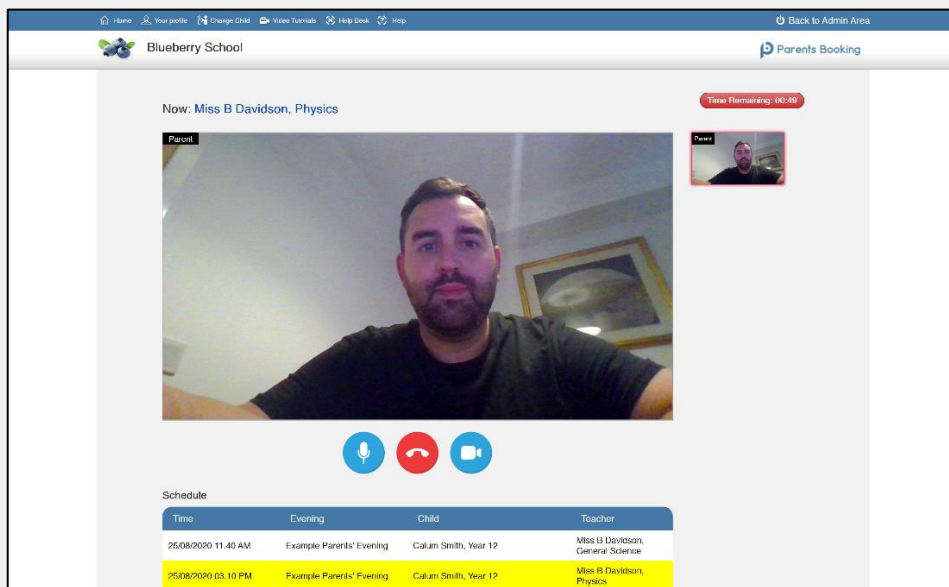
Home Your profile Change Child Video Tutorials Help Desk Help

Back to Admin Area

Blueberry School

Parents Booking

Now: Miss B Davidson, Physics

Time Remaining: 00:49

Parent

Parent

Schedule

| Time | Evening | Child | Teacher |
|---|---|---|---|
| 25/08/2020 11.40 AM | Example Parents' Evening | Calum Smith, Year 12 | Miss B Davidson, General Science |
| 25/08/2020 03.10 PM | Example Parents' Evening | Calum Smith, Year 12 | Miss B Davidson, Physics |